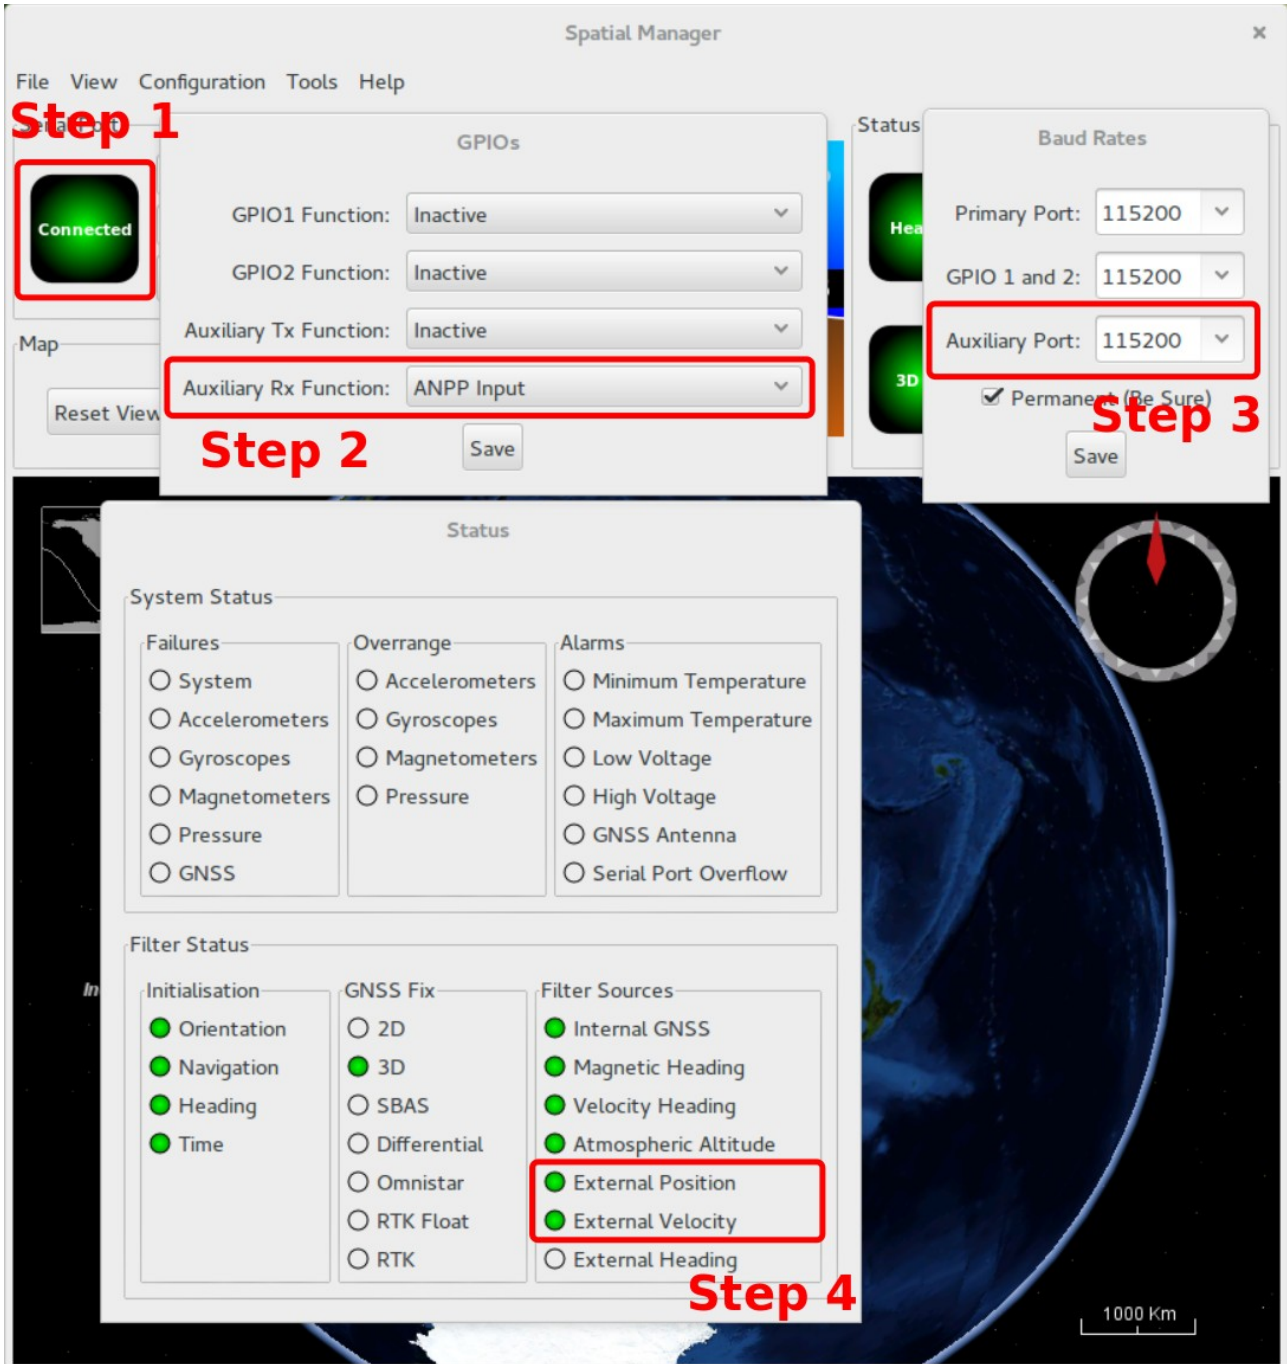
Spatial Manager

File View Configuration Tools Help

Step 1

Connected

Map

Reset View

GPIOs

GPIO1 Function: Inactive

GPIO2 Function: Inactive

Auxiliary Tx Function: Inactive

Auxiliary Rx Function: ANPP Input

Step 2

Save

Status

Hea

3D

Baud Rates

Primary Port: 115200

GPIO 1 and 2: 115200

Auxiliary Port: 115200

Permanent (Be Sure)

Step 3

Save

Status

System Status

Failures
System
Accelerometers
Gyroscopes
Magnetometers
Pressure
GNSS

Overrange
Accelerometers
Gyroscopes
Magnetometers
Pressure

Alarms
Minimum Temperature
Maximum Temperature
Low Voltage
High Voltage
GNSS Antenna
Serial Port Overflow

Filter Status

Initialisation
Orientation
Navigation
Heading
Time

GNSS Fix
2D
3D
SBAS
Differential
Omnistar
RTK Float
RTK

Filter Sources
Internal GNSS
Magnetic Heading
Velocity Heading
Atmospheric Altitude
External Position
External Velocity
External Heading

Step 4

1000 Km